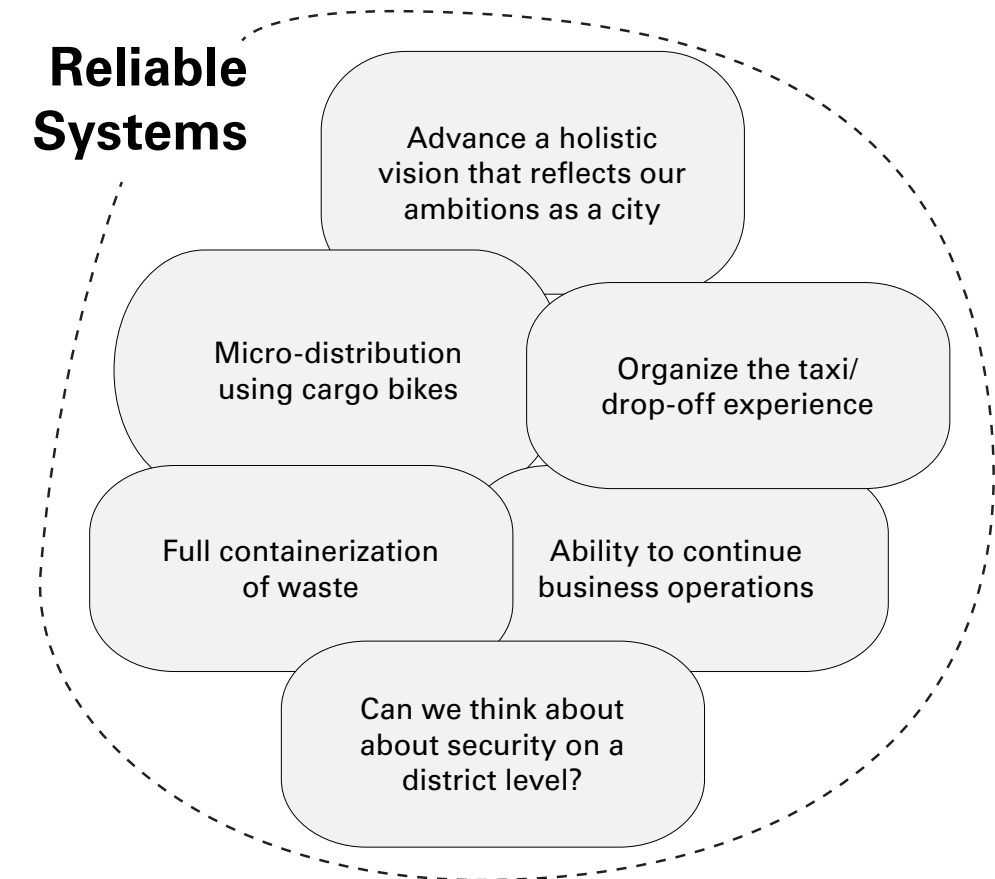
Reliable Systems

Advance a holistic vision that reflects our ambitions as a city

Micro-distribution using cargo bikes

Organize the taxi/ drop-off experience

Full containerization of waste

Ability to continue business operations

Can we think about about security on a district level?